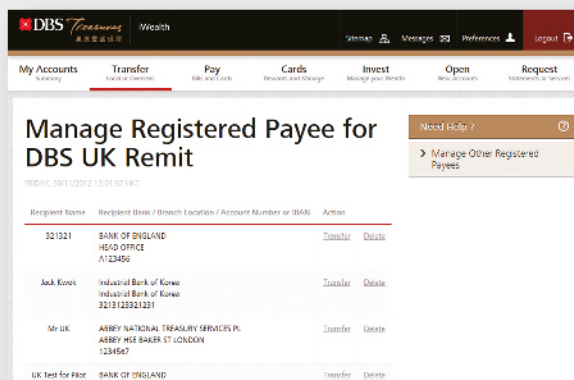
DBS Treasures 豐盛理財 iWealth

Sitemap Messages Preferences Logout

My Accounts Summary
Transfer Local or Overseas
Pay Bills and Ads
Cards Rewards and Manage
Invest Manage your Wealth
Open New accounts
Request Statements or Services

Manage Registered Payee for DBS UK Remit

FRIDAY, 30/11/2012 12:01:57 HKT

| Recipient Name | Recipient Bank / Branch Location / Account Number or IBAN | Action | |
|---|---|---|---|
| 321321 | BANK OF ENGLAND HEAD OFFICE A123456 | Transfer | Delete |
| Jack Kwok | Industrial Bank of Korea Industrial Bank of Korea 321312332131 | Transfer | Delete |
| Mr UK | ABBEY NATIONAL TREASURY SERVICES PL ABBEY HSE BAKER ST LONDON 1234567 | Transfer | Delete |
| UK Test for Pilot | BANK OF ENGLAND | Transfer | Delete |

Need Help ?

Manage Other Registered Payees